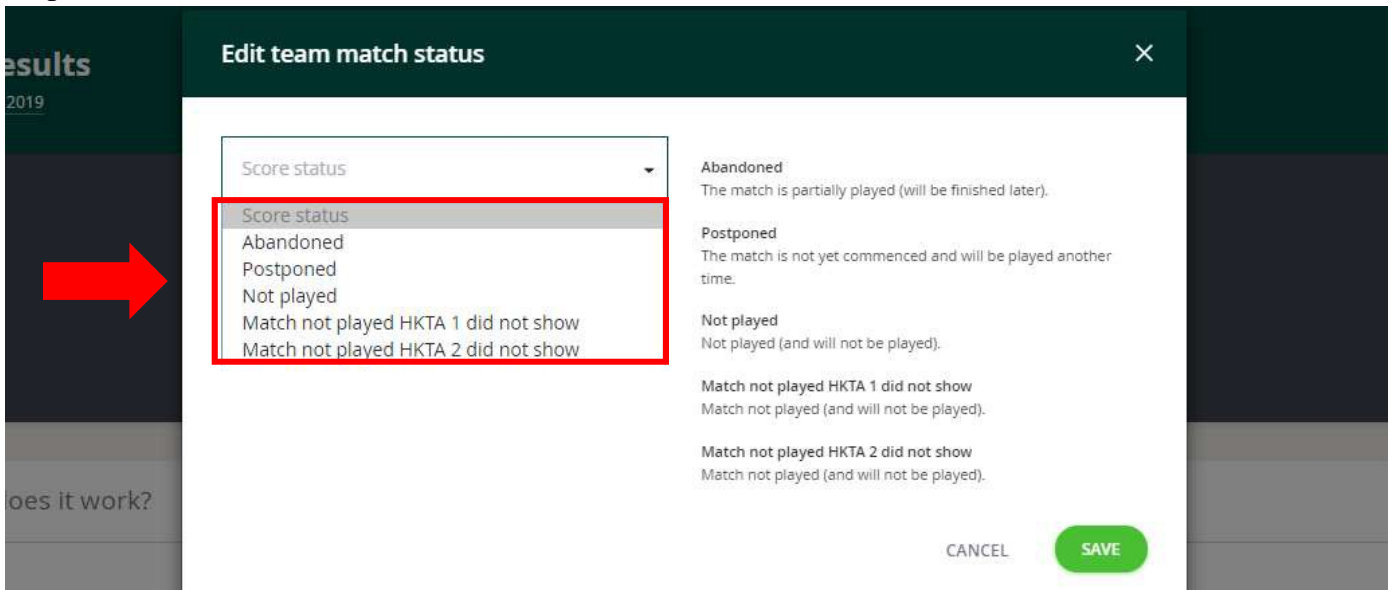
esults
2019

Edit team match status

×

Score status

Score status
Abandoned
Postponed
Not played
Match not played HKTA 1 did not show
Match not played HKTA 2 did not show

Abandoned
The match is partially played (will be finished later).

Postponed
The match is not yet commenced and will be played another time.

Not played
Not played (and will not be played).

Match not played HKTA 1 did not show
Match not played (and will not be played).

Match not played HKTA 2 did not show
Match not played (and will not be played).

oes it work?

CANCEL SAVE